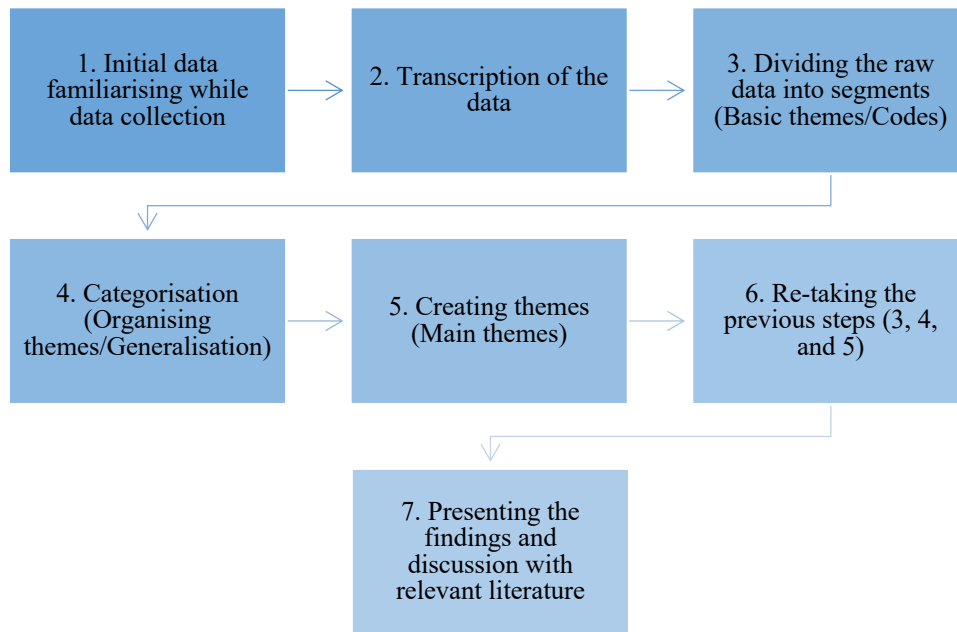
1. Initial data familiarising while data collection

2. Transcription of the data

3. Dividing the raw data into segments (Basic themes/Codes)

4. Categorisation (Organising themes/Generalisation)

5. Creating themes (Main themes)

6. Re-taking the previous steps (3, 4, and 5)

7. Presenting the findings and discussion with relevant literature